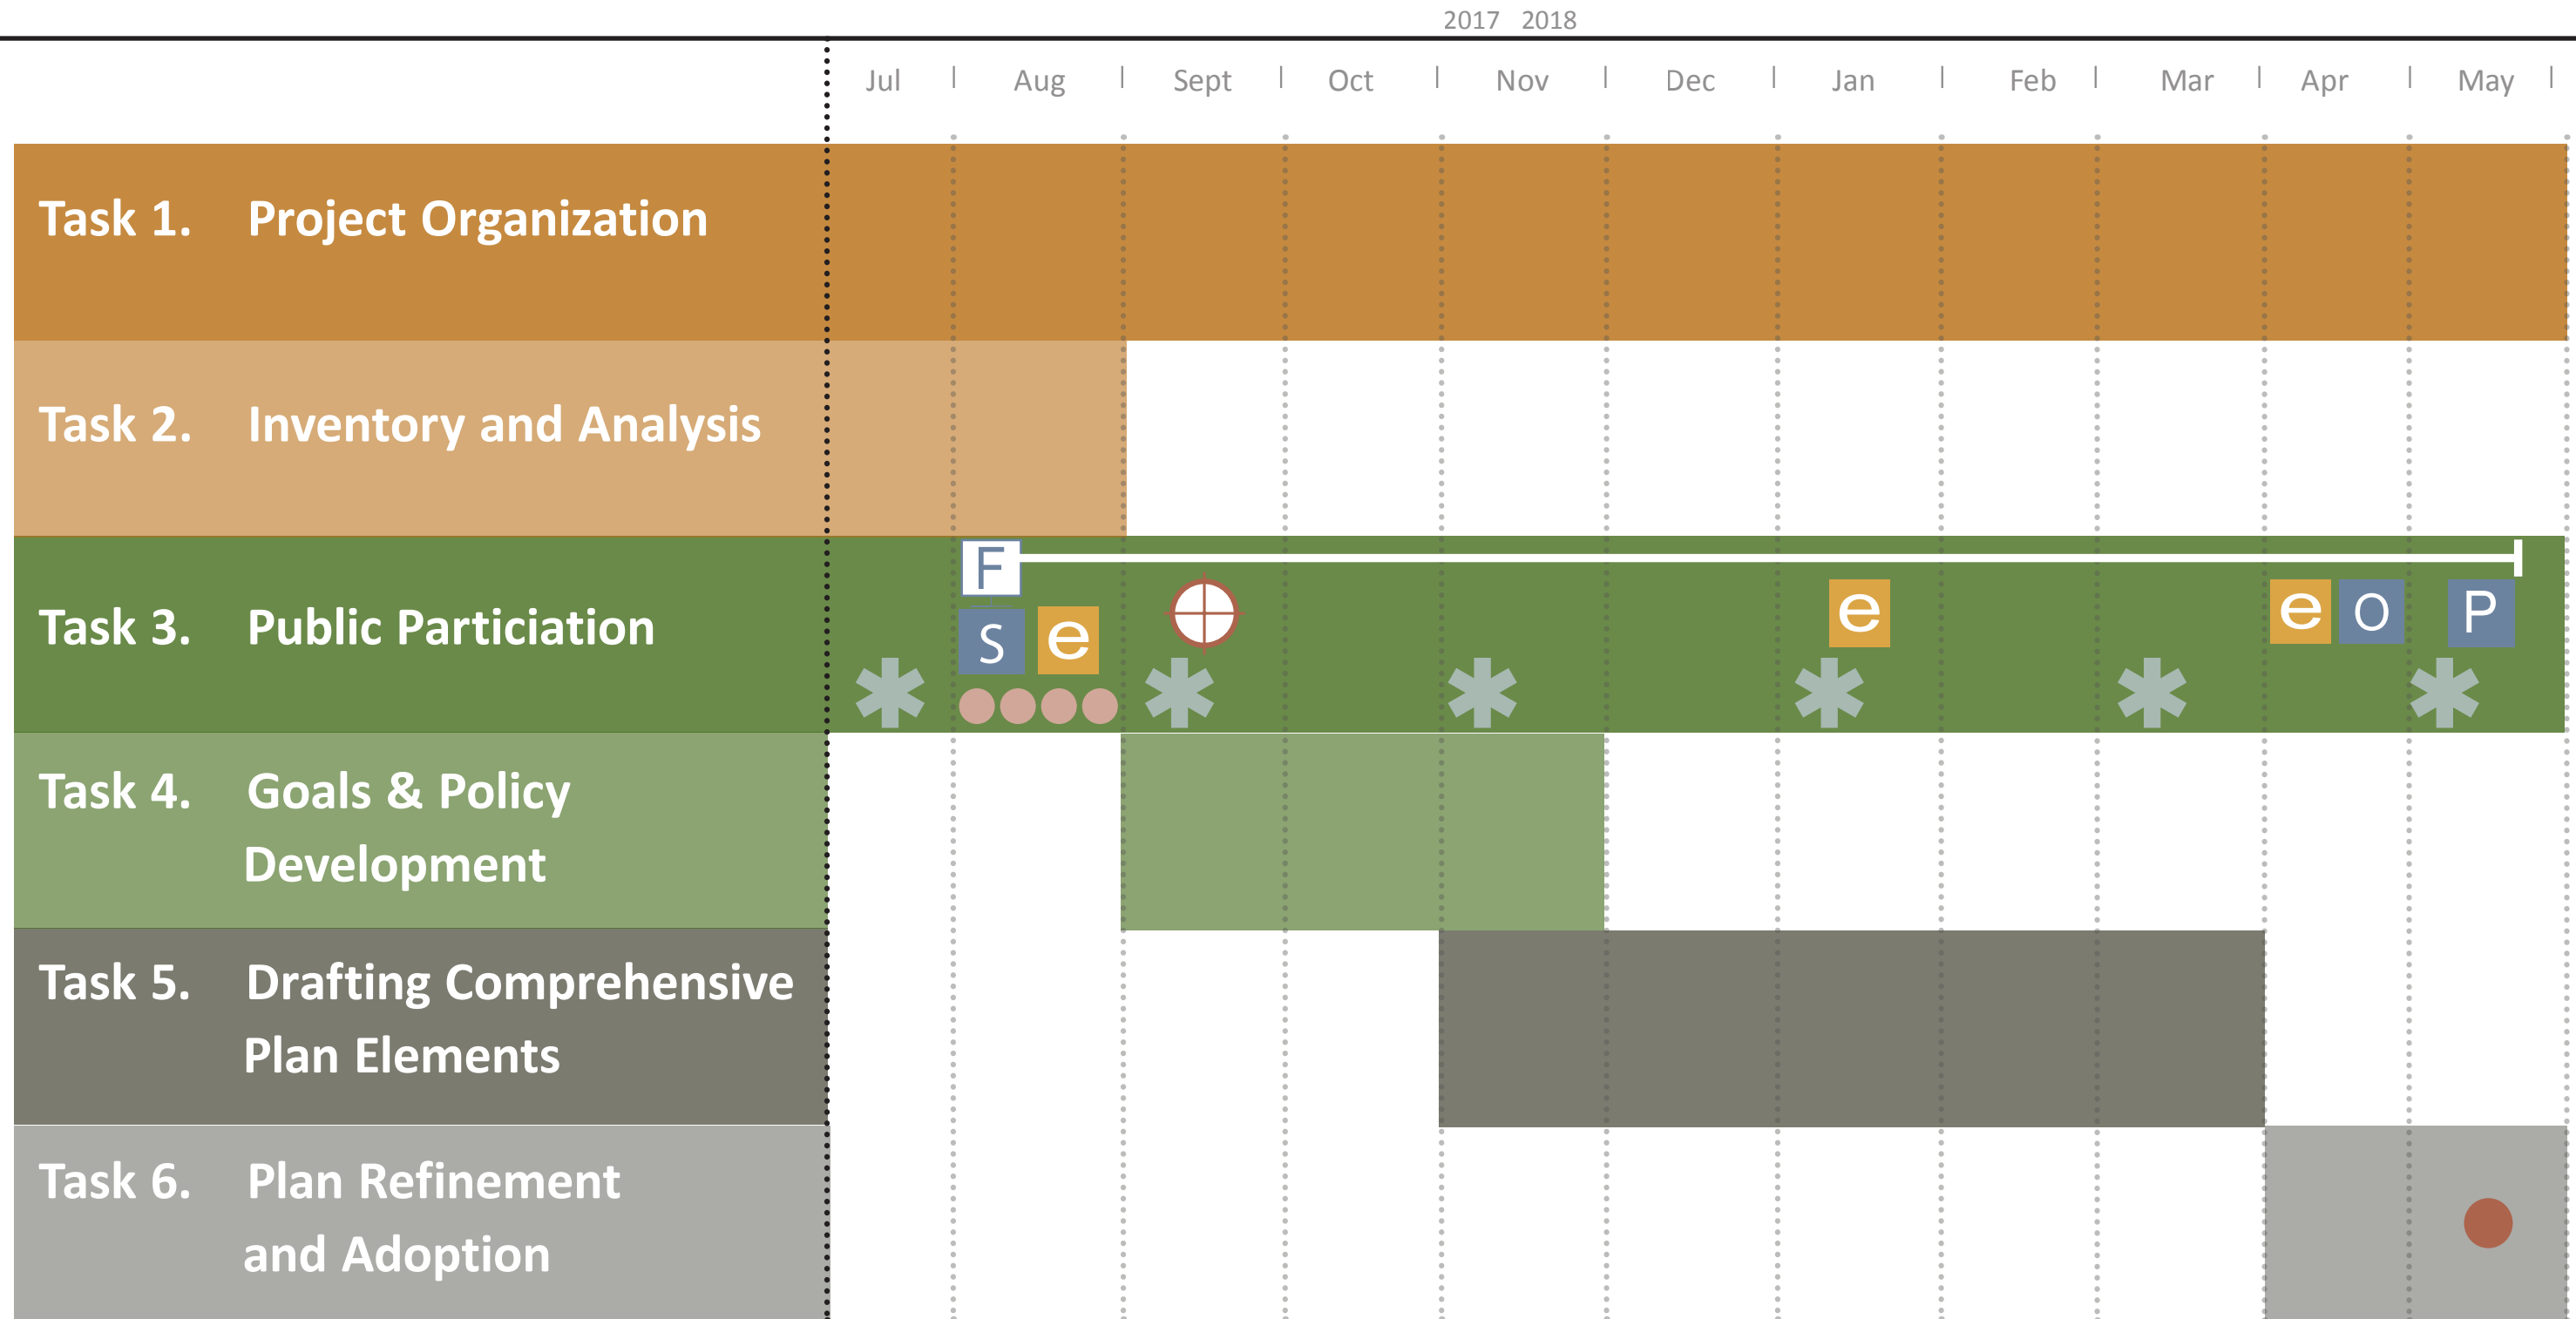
2017 2018

Jul | Aug | Sept | Oct | Nov | Dec | Jan | Feb | Mar | Apr | May |

Task 1. Project Organization

Task 2. Inventory and Analysis

Task 3. Public Particiation

F

S e

e

e O P

Task 4. Goals & Policy Development

Task 5. Drafting Comprehensive Plan Elements

Task 6. Plan Refinement and Adoption